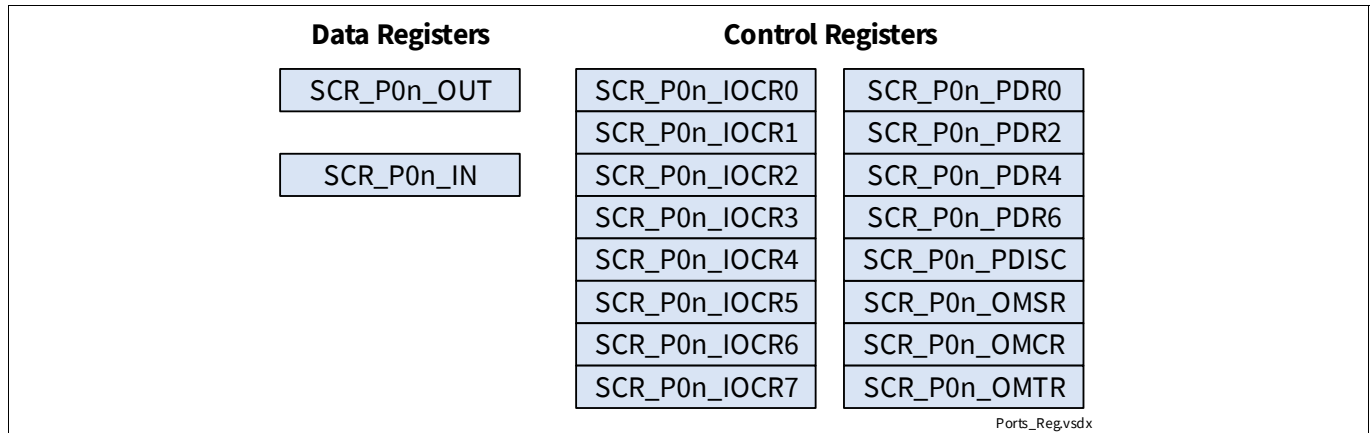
Data Registers

SCR_P0n_OUT

SCR_P0n_IN

Control Registers

SCR_P0n_IOCR0
SCR_P0n_IOCR1
SCR_P0n_IOCR2
SCR_P0n_IOCR3
SCR_P0n_IOCR4
SCR_P0n_IOCR5
SCR_P0n_IOCR6
SCR_P0n_IOCR7

SCR_P0n_PDR0
SCR_P0n_PDR2
SCR_P0n_PDR4
SCR_P0n_PDR6
SCR_P0n_PDISC
SCR_P0n_OMSR
SCR_P0n_OMCR
SCR_P0n_OMTR

Ports_Reg.vsdx